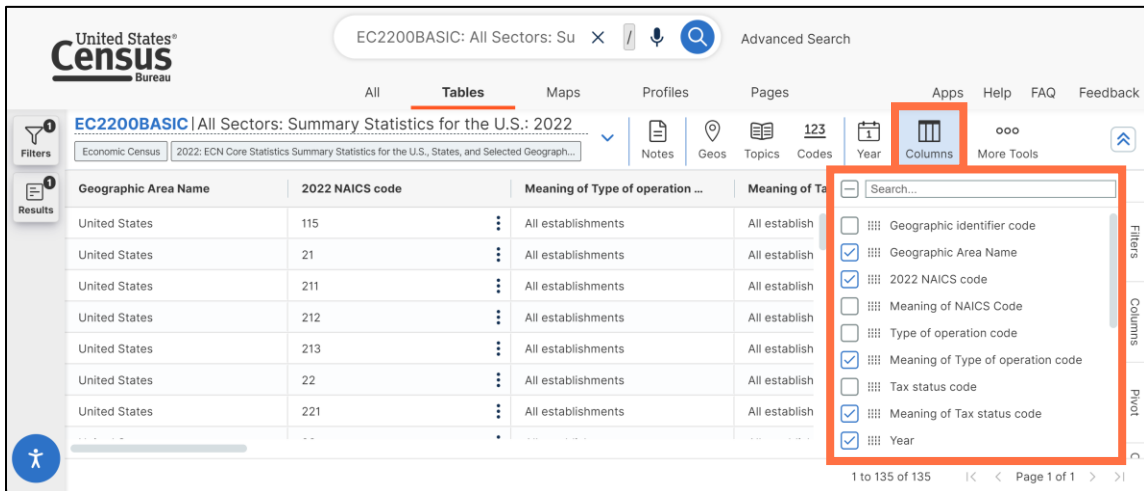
United States® Census Bureau

EC2200BASIC: All Sectors: Su

Advanced Search

All Tables Maps Profiles Pages Apps Help FAQ Feedback

Filters 1

Results 1

EC2200BASIC | All Sectors: Summary Statistics for the U.S.: 2022

Economic Census | 2022: ECN Core Statistics Summary Statistics for the U.S., States, and Selected Geograph...

Notes Geos Topics 123 Codes Year Columns More Tools

| Geographic Area Name | 2022 NAICS code | Meaning of Type of operation ... | Meaning of Ta |
|---|---|---|---|
| United States | 115 | All establishments | All establish |
| United States | 21 | All establishments | All establish |
| United States | 211 | All establishments | All establish |
| United States | 212 | All establishments | All establish |
| United States | 213 | All establishments | All establish |
| United States | 22 | All establishments | All establish |
| United States | 221 | All establishments | All establish |

Search...

Geographic identifier code
Geographic Area Name
2022 NAICS code
Meaning of NAICS Code
Type of operation code
Meaning of Type of operation code
Tax status code
Meaning of Tax status code
Year

Filters Columns Pivot

1 to 135 of 135 Page 1 of 1